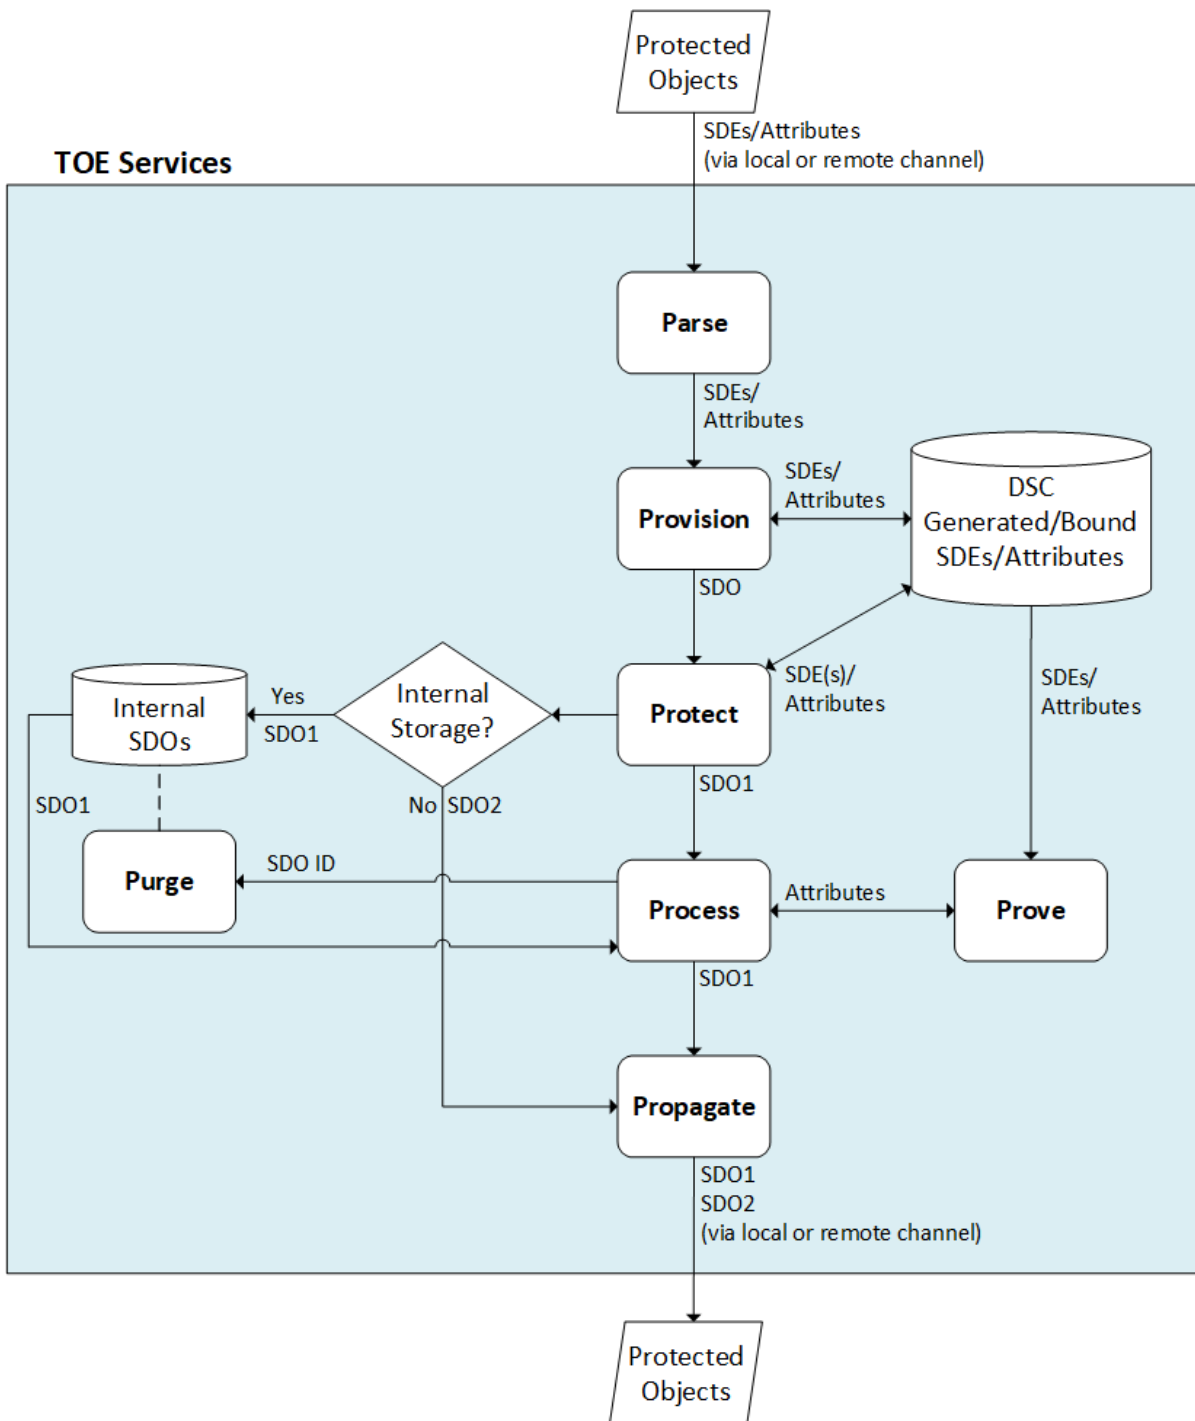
Protected Objects

SDEs/Attributes (via local or remote channel)

TOE Services

Parse

SDEs/ Attributes

Provision

SDEs/ Attributes

DSC Generated/Bound SDEs/Attributes

SDO

Protect

SDE(s)/ Attributes

SDEs/ Attributes

Internal SDOs

Yes

SDO1

Internal Storage?

SDO1

No

SDO2

SDO1

Purge

SDO ID

Process

Attributes

Prove

SDO1

Propagate

SDO1
SDO2
(via local or remote channel)

Protected Objects